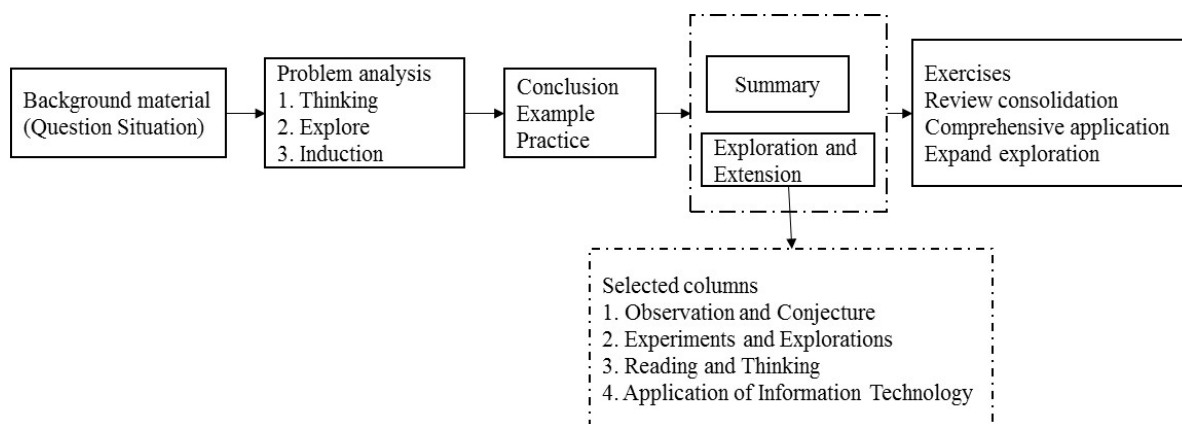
Background material (Question Situation)

Problem analysis
1. Thinking
2. Explore
3. Induction

Conclusion
Example
Practice

Summary

Exploration and Extension

Exercises
Review consolidation
Comprehensive application
Expand exploration

Selected columns
1. Observation and Conjecture
2. Experiments and Explorations
3. Reading and Thinking
4. Application of Information Technology